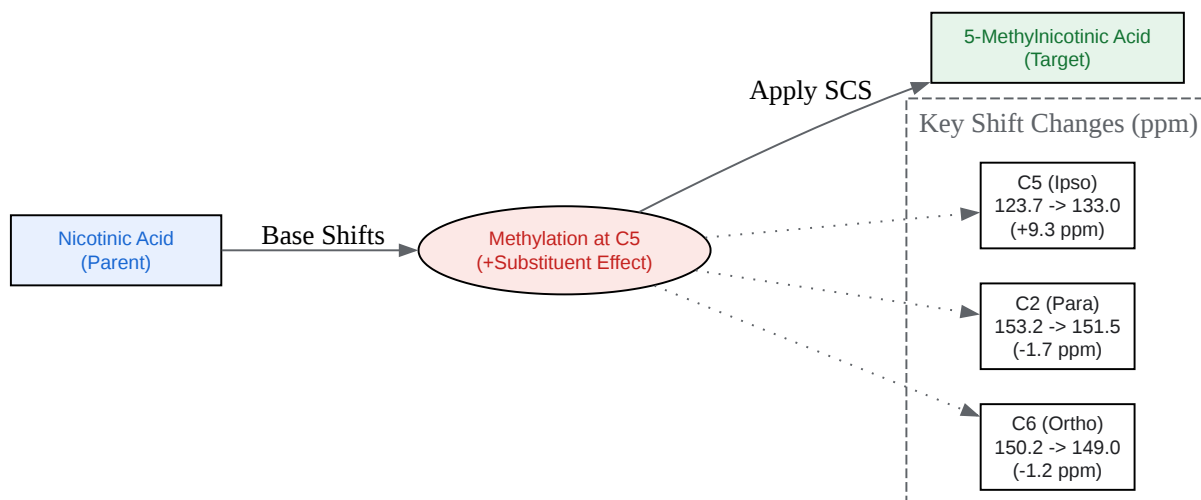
5-Methylnicotinic Acid
(Target)

Apply SCS

Key Shift Changes (ppm)

Nicotinic Acid
(Parent)

Base Shifts

Methylation at C5
(+Substituent Effect)

C5 (Ipso)
123.7 -> 133.0
(+9.3 ppm)

C2 (Para)
153.2 -> 151.5
(-1.7 ppm)

C6 (Ortho)
150.2 -> 149.0
(-1.2 ppm)